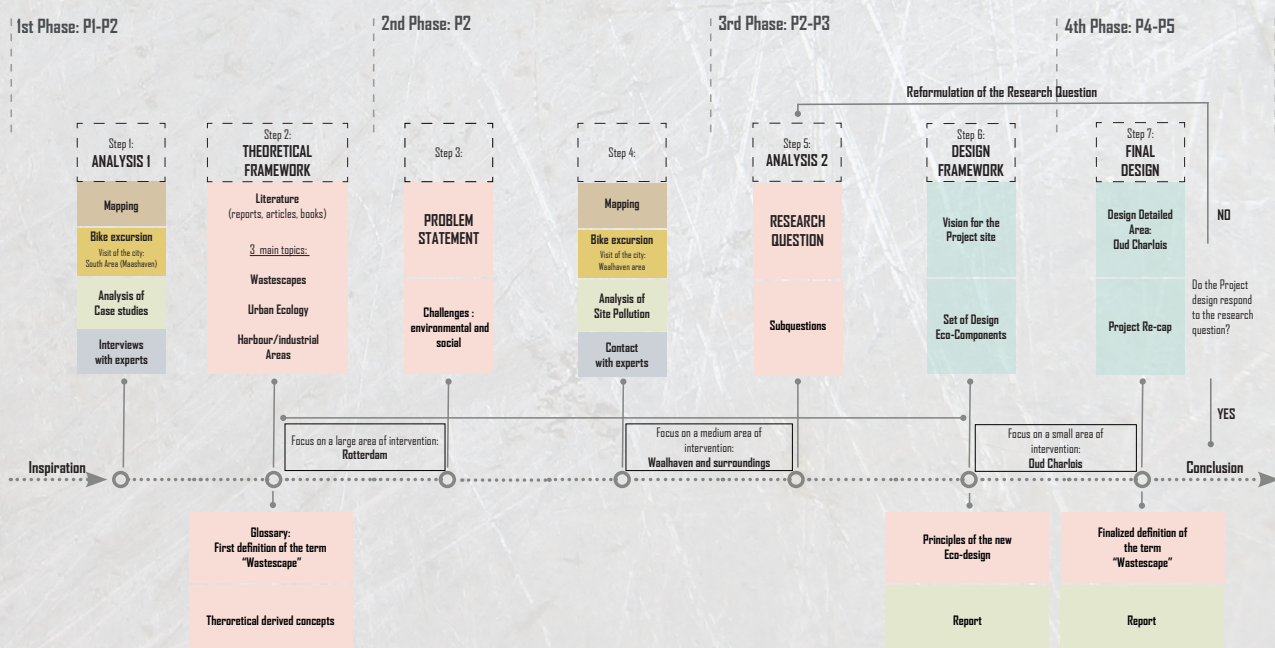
1st Phase: P1-P2

2nd Phase: P2

3rd Phase: P2-P3

4th Phase: P4-P5

Reformulation of the Research Question

Step 1:
ANALYSIS 1

Mapping

Bike excursion
Visit of the city:
South Area (Maashaven)

Analysis of Case studies

Interviews with experts

Step 2:
THEORETICAL FRAMEWORK

Literature
(reports, articles, books)

3 main topics:

Wastescapes

Urban Ecology

Harbour/industrial Areas

Step 3:

PROBLEM STATEMENT

Challenges : environmental and social

Step 4:

Mapping

Bike excursion
Visit of the city:
Waalhaven area

Analysis of Site Pollution

Contact with experts

Step 5:
ANALYSIS 2

RESEARCH QUESTION

Subquestions

Step 6:
DESIGN FRAMEWORK

Vision for the Project site

Set of Design Eco-Components

Step 7:
FINAL DESIGN

Design Detailed Area:
Oud Charlois

Project Re-cap

NO

Do the Project design respond to the research question?

YES

Focus on a large area of intervention:
Rotterdam

Focus on a medium area of intervention:
Waalhaven and surroundings

Focus on a small area of intervention:
Oud Charlois

Inspiration

Conclusion

Glossary:
First definition of the term "Wastescape"

Theoretical derived concepts

Principles of the new Eco-design

Report

Finalized definition of the term "Wastescape"

Report